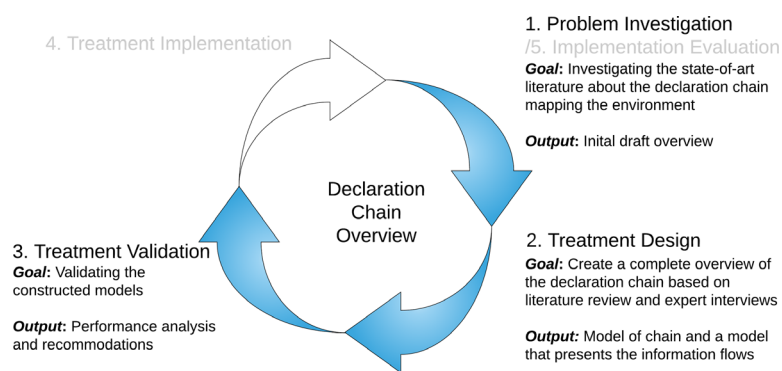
4. Treatment Implementation

1. Problem Investigation
/5. Implementation Evaluation
**Goal**: Investigating the state-of-art literature about the declaration chain mapping the environment

**Output**: Inital draft overview

Declaration Chain Overview

2. Treatment Design
**Goal**: Create a complete overview of the declaration chain based on literature review and expert interviews

**Output:** Model of chain and a model that presents the information flows

3. Treatment Validation
**Goal**: Validating the constructed models

**Output**: Performance analysis and recommodations